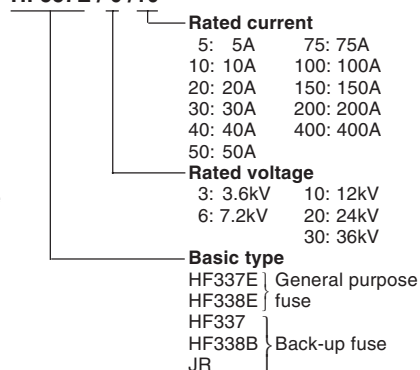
HF337E / 3 / 75

Rated current
5: 5A
10: 10A
20: 20A
30: 30A
40: 40A
50: 50A
75: 75A
100: 100A
150: 150A
200: 200A
400: 400A

Rated voltage
3: 3.6kV
6: 7.2kV
10: 12kV
20: 24kV
30: 36kV

Basic type
HF337E
HF338E
General purpose fuse
HF337
HF338B
JR
Back-up fuse